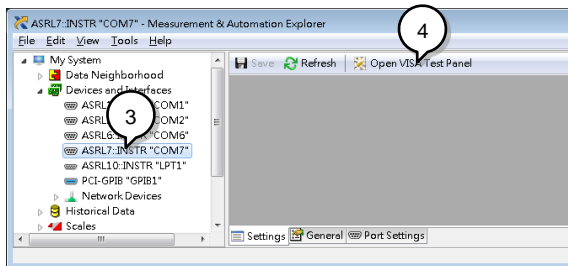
ASRL7::INSTR "COM7" - Measurement & Automation Explorer

File Edit View Tools Help

My System
Data Neighborhood
Devices and Interfaces
ASRL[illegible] "COM1"
ASRL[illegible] "COM2"
ASRL6:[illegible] "COM6"
ASRL7::INSTR "COM7"
ASRL10::INSTR "LPT1"
PCI-GPIB "GPIB1"
Network Devices
Historical Data
Scales

3

Save Refresh Open VISA Test Panel

4

Settings General Port Settings